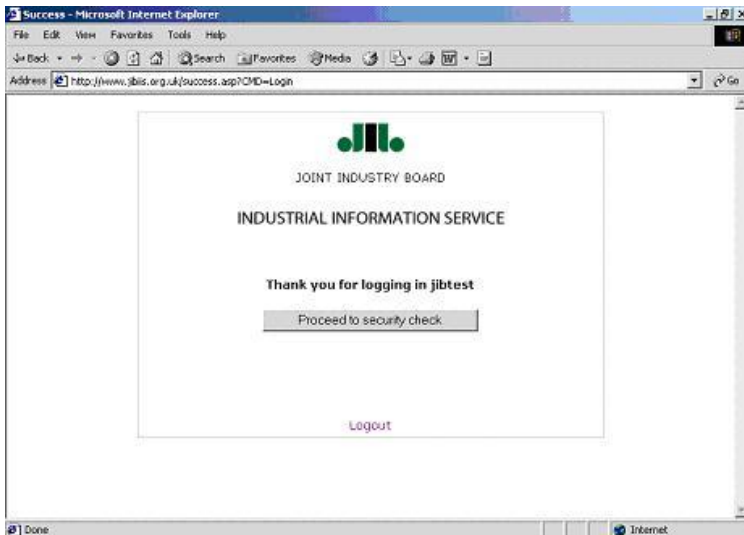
Success - Microsoft Internet Explorer

File Edit View Favorites Tools Help

Back Search Favorites Media

Address http://www.jibiis.org.uk/success.asp?CMD=Login

Go

JOINT INDUSTRY BOARD

INDUSTRIAL INFORMATION SERVICE

Thank you for logging in jibtest

Proceed to security check

Logout

Done

Internet